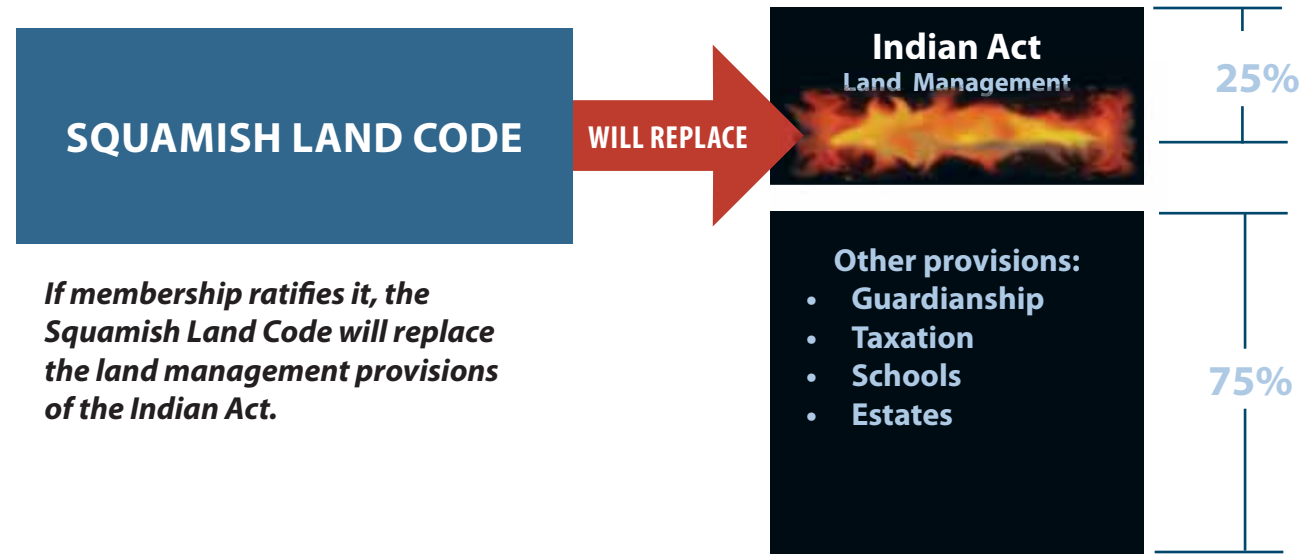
SQUAMISH LAND CODE

WILL REPLACE

Indian Act
Land Management

25%

If membership ratifies it, the Squamish Land Code will replace the land management provisions of the Indian Act.

Other provisions:
- Guardianship
- Taxation
- Schools
- Estates

75%